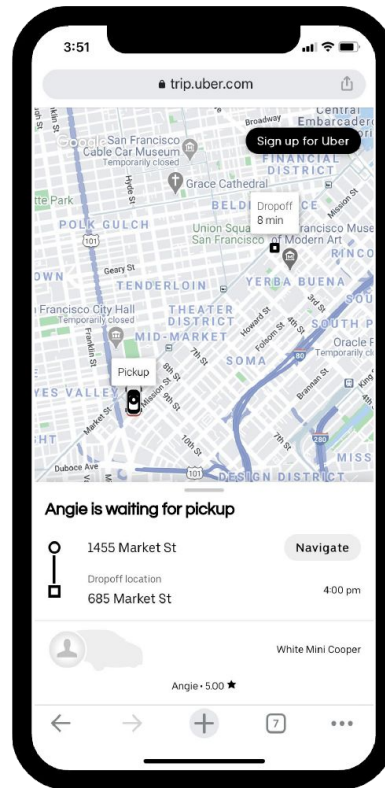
3:51

trip.uber.com

Sign up for Uber

Broadway
Central
Embarcadero
San Francisco Cable Car Museum
Temporarily closed
Hyde St
Grace Cathedral
FINANCIAL DISTRICT
tte Park
BELDEN PLACE
Mission St
POLK GULCH
101
Dropoff
8 min
Union Square
San Francisco Museum of Modern Art
RINCON
Geary St
OWN
TENDERLOIN
YERBA BUENA
Francisco City Hall
Temporarily closed
THEATER DISTRICT
Howard St
3rd St
SOUTH
Franklin St
MID-MARKET
Folsom St
4th St
Oracle P
Temporarily closed
Pickup
7th St
SOMA
80
8th St
Mission St
Brannan St
King
YES VALLEY
9th St
Market St
10th St
280
Duboce Ave
101
DESIGN DISTRICT
MISS

Angie is waiting for pickup

1455 Market St
Navigate

Dropoff location
685 Market St
4:00 pm

White Mini Cooper

Angie • 5.00 ★

7